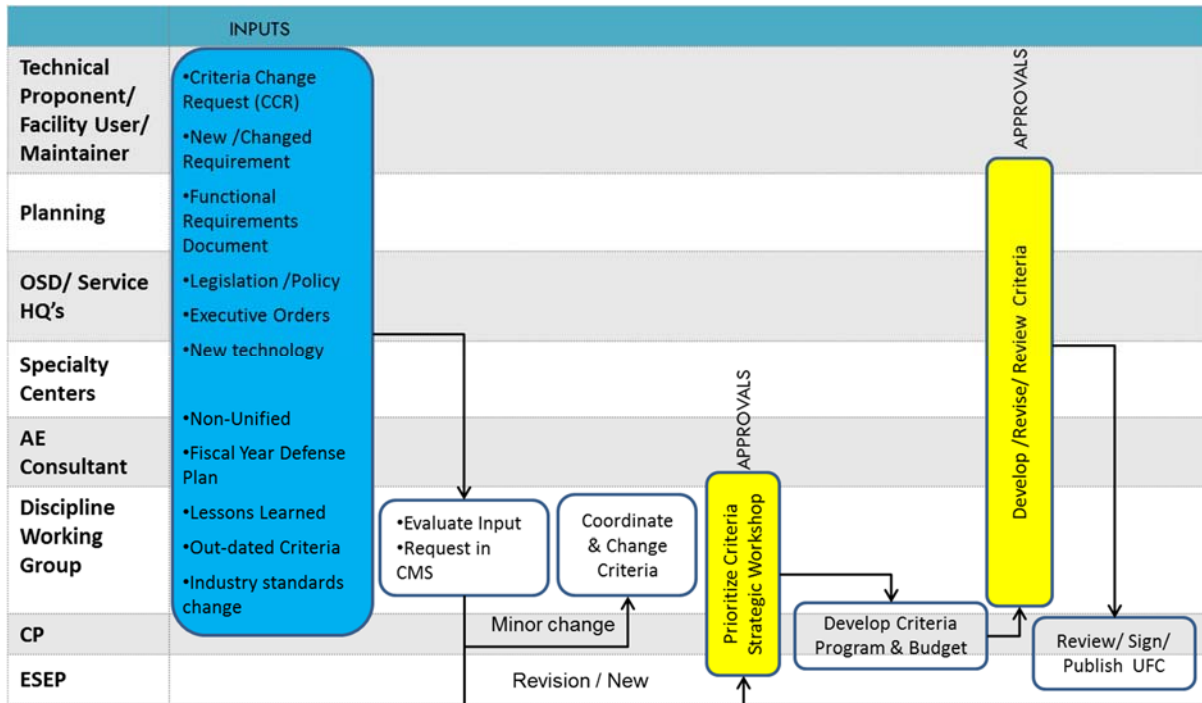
INPUTS

Technical Proponent/ Facility User/ Maintainer

Planning

OSD/ Service HQ's

Specialty Centers

AE Consultant

Discipline Working Group

CP

ESEP

•Criteria Change Request (CCR)
•New /Changed Requirement
•Functional Requirements Document
•Legislation /Policy
•Executive Orders
•New technology
•Non-Unified
•Fiscal Year Defense Plan
•Lessons Learned
•Out-dated Criteria
•Industry standards change

•Evaluate Input
•Request in CMS

Coordinate & Change Criteria

Minor change

Revision / New

APPROVALS

Prioritize Criteria Strategic Workshop

Develop Criteria Program & Budget

APPROVALS

Develop /Revise/ Review Criteria

Review/ Sign/ Publish UFC